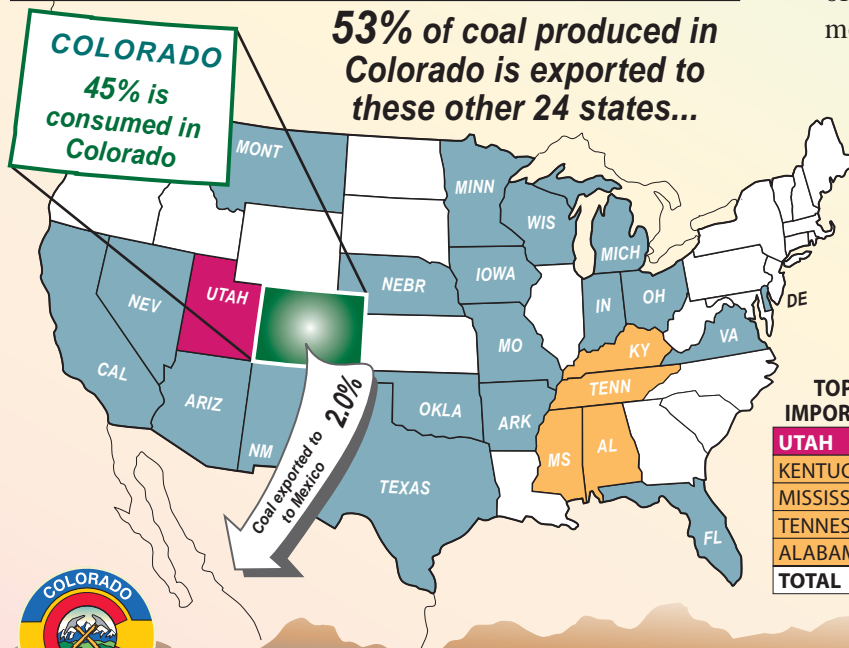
53% of coal produced in Colorado is exported to these other 24 states...

COLORADO
45% is consumed in Colorado

MONT
MINN
WIS
MICH
NEBR
IOWA
NEV
UTAH
IN
OH
DE
VA
KY
MO
CAL
ARIZ
TENN
OKLA
ARK
NM
MS
AL
TEXAS
FL

Coal exported to to Mexico 2.0%

TOP
IMPOR

| UTAH |
|---|
| KENTUC |
| MISSISS |
| TENNES |
| ALABAM |
| TOTAL |

COLORADO

me